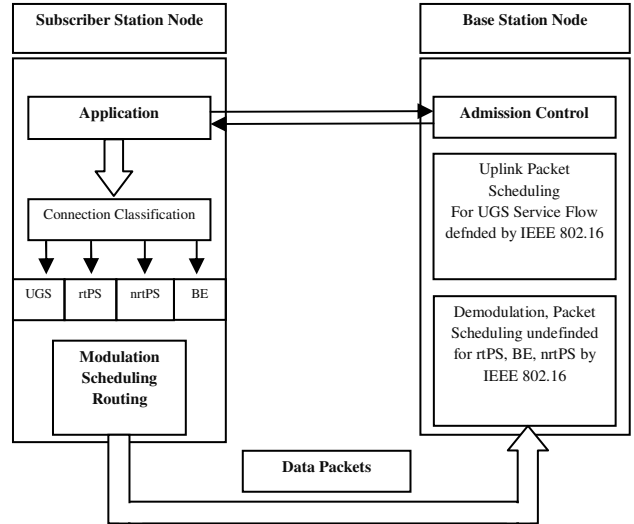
Subscriber Station Node

Base Station Node

Application

Admission Control

Uplink Packet Scheduling For UGS Service Flow defnded by IEEE 802.16

Connection Classification

| UGS | rtPS | nrtPS | BE |
|---|---|---|---|

Demodulation, Packet Scheduling undefinded for rtPS, BE, nrtPS by IEEE 802.16

Modulation Scheduling Routing

Data Packets